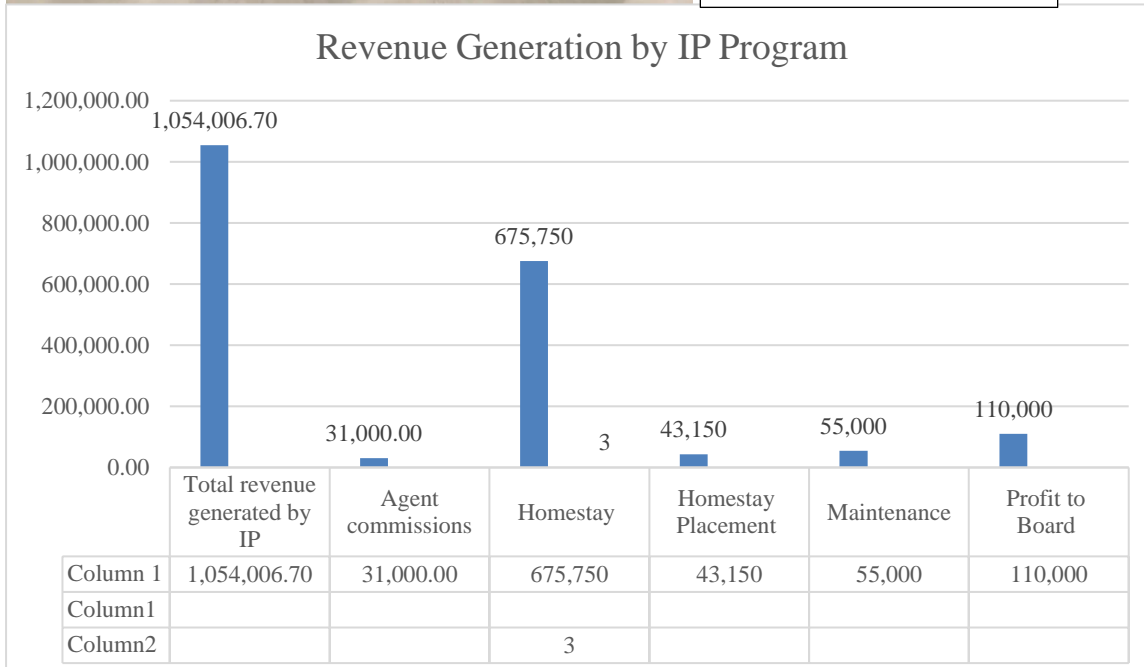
Revenue Generation by IP Program

1,200,000.00
1,000,000.00
800,000.00
600,000.00
400,000.00
200,000.00
0.00

1,054,006.70
31,000.00
675,750
3
43,150
55,000
110,000

| | Total revenue generated by IP | Agent commissions | Homestay | Homestay Placement | Maintenance | Profit to Board |
|---|---|---|---|---|---|---|
| Column 1 | 1,054,006.70 | 31,000.00 | 675,750 | 43,150 | 55,000 | 110,000 |
| Column1 | | | | | | |
| Column2 | | | 3 | | | |